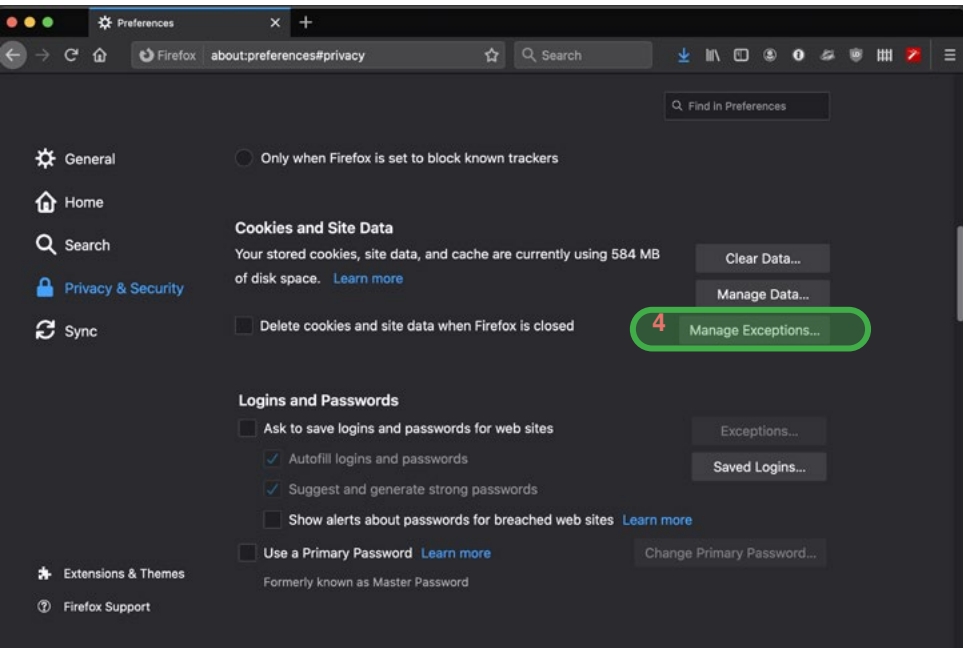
Preferences

Firefox about:preferences#privacy

Search

Find in Preferences

General

Home

Search

Privacy & Security

Sync

Only when Firefox is set to block known trackers

Cookies and Site Data

Your stored cookies, site data, and cache are currently using 584 MB of disk space. Learn more

Clear Data...

Manage Data...

Delete cookies and site data when Firefox is closed

4

Manage Exceptions...

Logins and Passwords

Ask to save logins and passwords for web sites

Exceptions...

Autofill logins and passwords

Saved Logins...

Suggest and generate strong passwords

Show alerts about passwords for breached web sites Learn more

Use a Primary Password Learn more

Change Primary Password...

Formerly known as Master Password

Extensions & Themes

Firefox Support